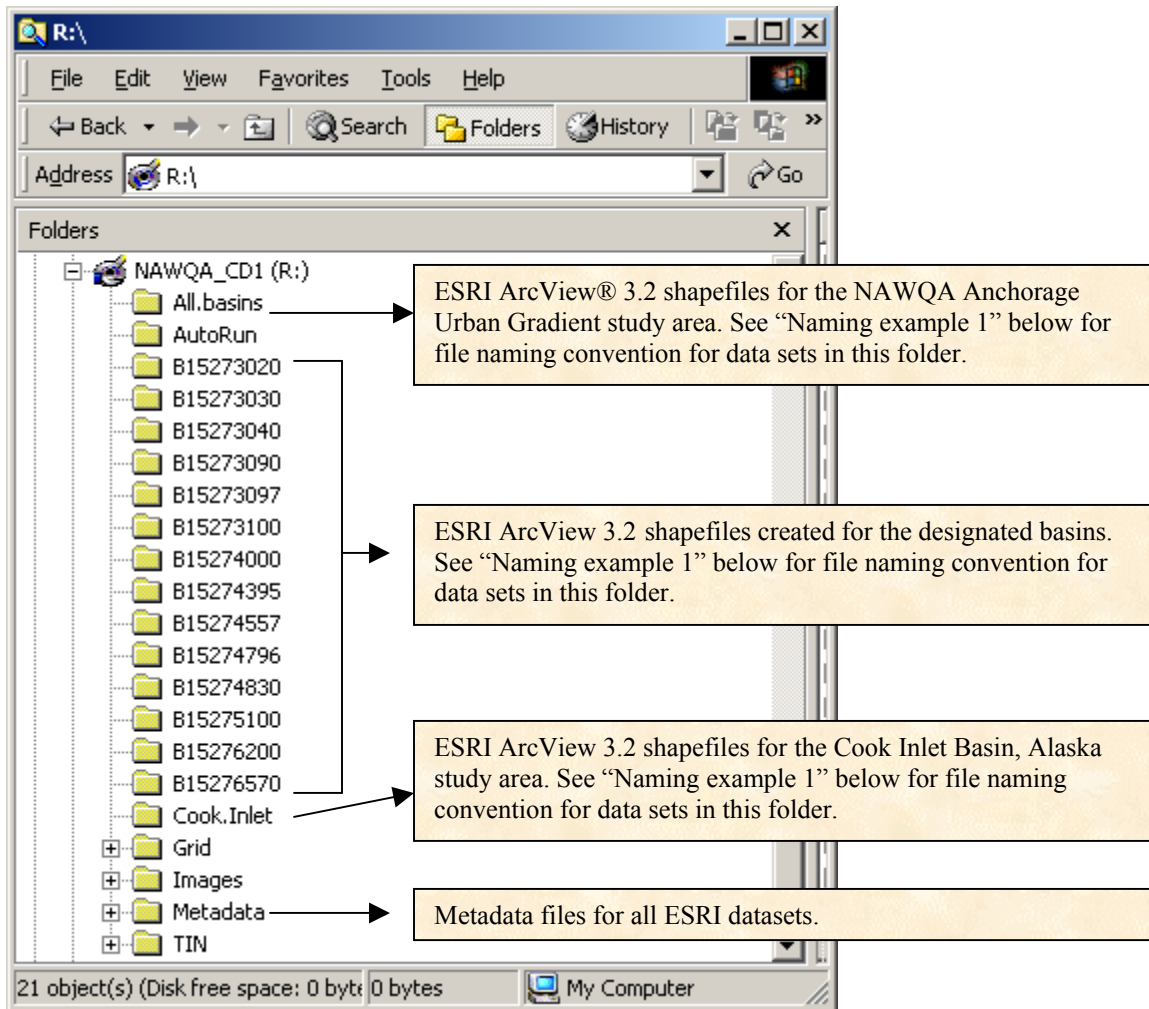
R:\

File Edit View Favorites Tools Help

Back Search Folders History

Address R:\ Go

Folders ×

NAWQA_CD1 (R:)
All.basins
AutoRun
B15273020
B15273030
B15273040
B15273090
B15273097
B15273100
B15274000
B15274395
B15274557
B15274796
B15274830
B15275100
B15276200
B15276570
Cook.Inlet
Grid
Images
Metadata
TIN

ESRI ArcView® 3.2 shapefiles for the NAWQA Anchorage Urban Gradient study area. See "Naming example 1" below for file naming convention for data sets in this folder.

ESRI ArcView 3.2 shapefiles created for the designated basins. See "Naming example 1" below for file naming convention for data sets in this folder.

ESRI ArcView 3.2 shapefiles for the Cook Inlet Basin, Alaska study area. See "Naming example 1" below for file naming convention for data sets in this folder.

Metadata files for all ESRI datasets.

21 object(s) (Disk free space: 0 byte 0 bytes My Computer